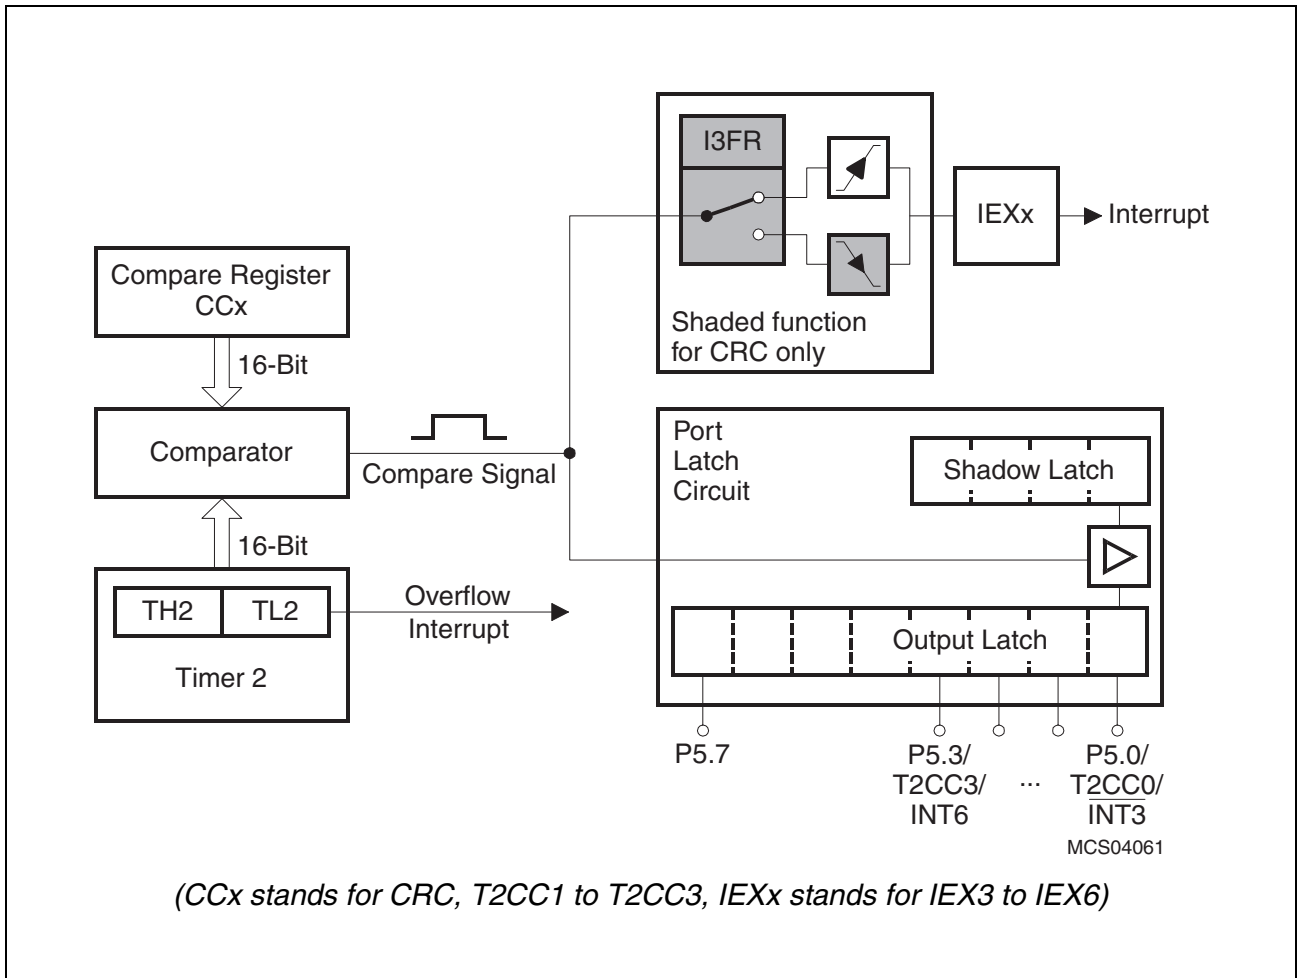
I3FR

IEXx

Interrupt

Compare Register CCx

Shaded function for CRC only

16-Bit

Comparator

Compare Signal

Port Latch Circuit

Shadow Latch

16-Bit

TH2

TL2

Overflow Interrupt

Timer 2

Output Latch

P5.7

P5.3/ T2CC3/ INT6

...

P5.0/ T2CC0/ $\overline{INT3}$

MCS04061

(CCx stands for CRC, T2CC1 to T2CC3, IEXx stands for IEX3 to IEX6)